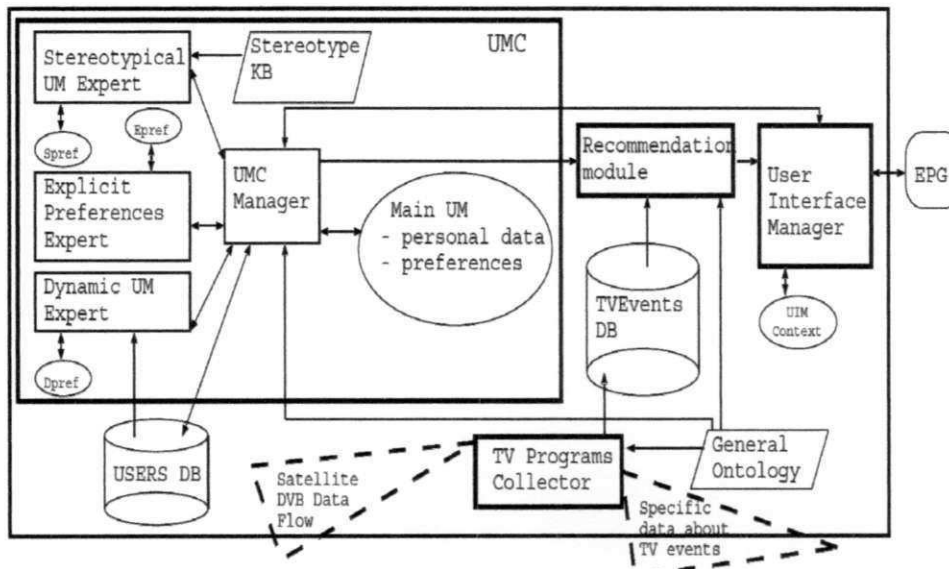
Stereotypical UM Expert

Stereotype KB

UMC

Spref

Epref

Explicit Preferences Expert

UMC Manager

Main UM
- personal data
- preferences

Dynamic UM Expert

Dpref

Recommendation module

User Interface Manager

EPG

TVEvents DB

UIM Context

USERS DB

Satellite DVB Data Flow

TV Programs Collector

General Ontology

Specific data about TV events